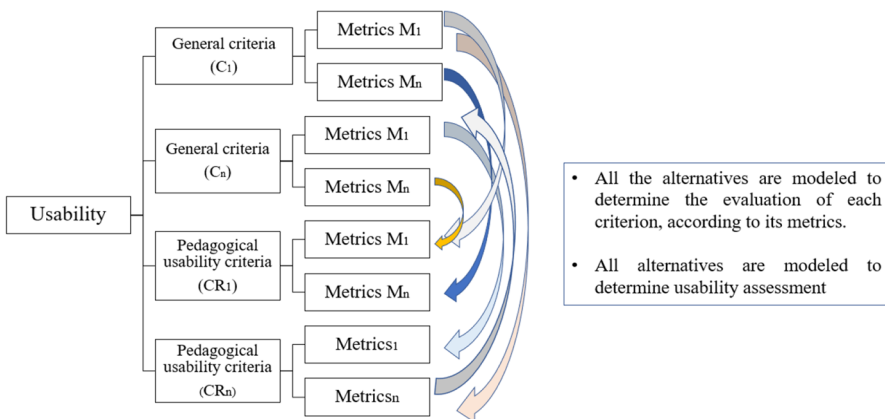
Usability

General criteria ($C_1$)

Metrics $M_1$

Metrics $M_n$

General criteria ($C_n$)

Metrics $M_1$

Metrics $M_n$

Pedagogical usability criteria ($CR_1$)

Metrics $M_1$

Metrics $M_n$

Pedagogical usability criteria ($CR_n$)

$Metrics_1$

$Metrics_n$

• All the alternatives are modeled to determine the evaluation of each criterion, according to its metrics.

• All alternatives are modeled to determine usability assessment